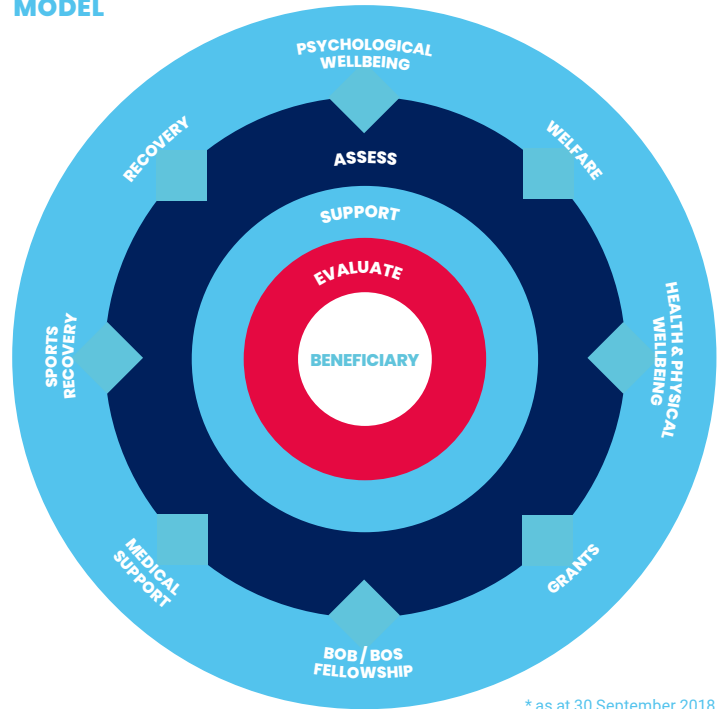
MODEL

PSYCHOLOGICAL WELLBEING

RECOVERY

WELFARE

ASSESS

SUPPORT

EVALUATE

BENEFICIARY

SPORTS RECOVERY

HEALTH & PHYSICAL WELLBEING

MEDICAL SUPPORT

GRANTS

BOB / BOS FELLOWSHIP

* as at 30 September 2018